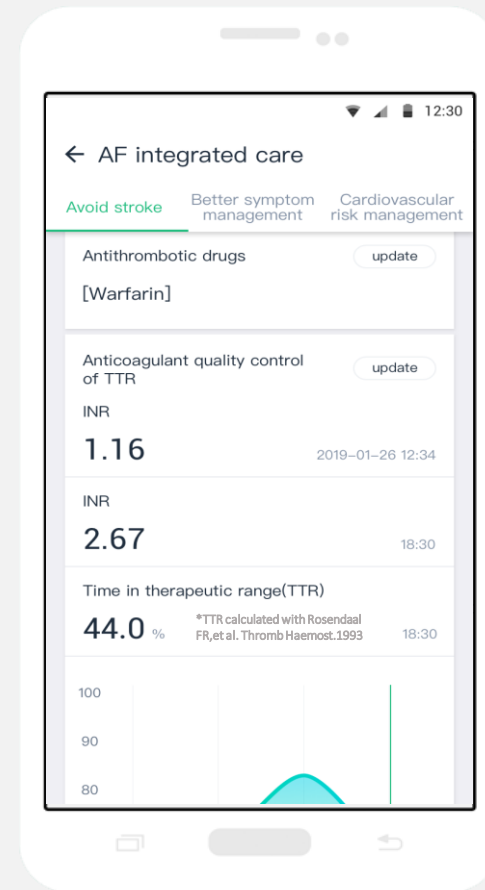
12:30

← AF integrated care

Avoid stroke | Better symptom management | Cardiovascular risk management

Antithrombotic drugs
update
[Warfarin]

Anticoagulant quality control of TTR
update
INR
1.16
2019-01-26 12:34

INR
2.67
18:30

Time in therapeutic range(TTR)
44.0 %
*TTR calculated with Rosendaal FR,et al. Thromb Haemost.1993
18:30

100
90
80